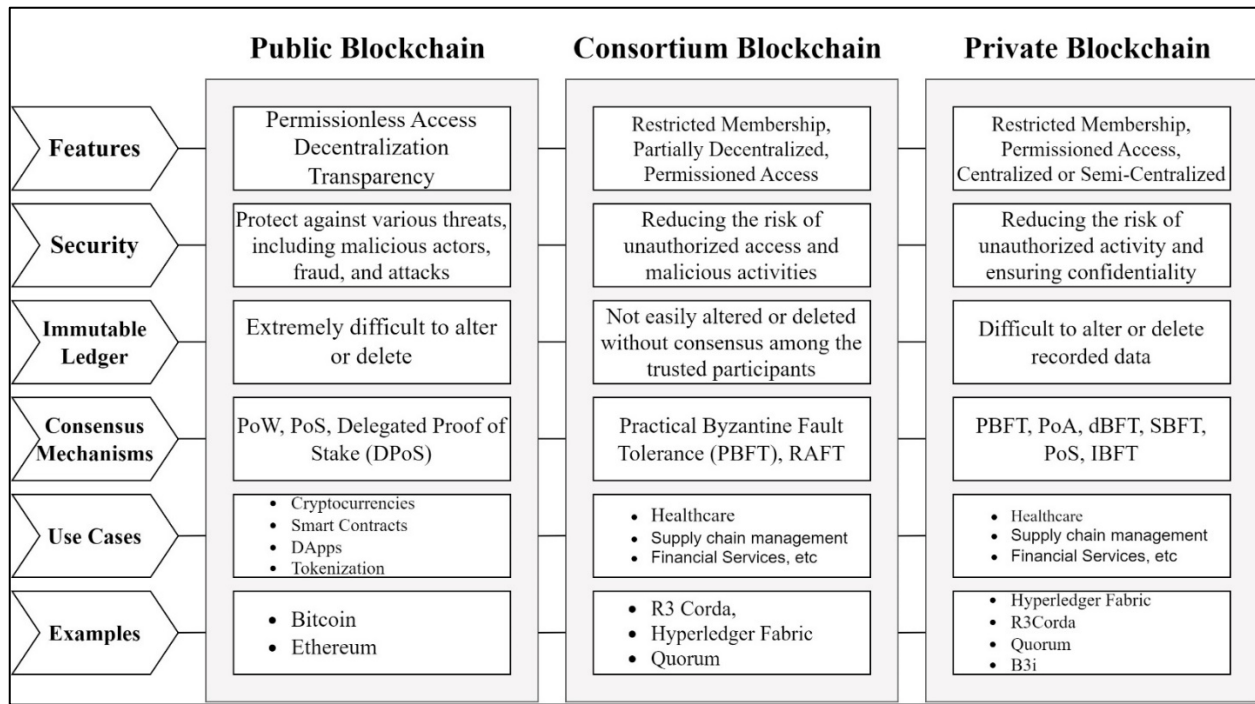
|  | Public Blockchain | Consortium Blockchain | Private Blockchain |
|---|---|---|---|
| Features | Permissionless Access Decentralization Transparency | Restricted Membership, Partially Decentralized, Permissioned Access | Restricted Membership, Permissioned Access, Centralized or Semi-Centralized |
| Security | Protect against various threats, including malicious actors, fraud, and attacks | Reducing the risk of unauthorized access and malicious activities | Reducing the risk of unauthorized activity and ensuring confidentiality |
| Immutable Ledger | Extremely difficult to alter or delete | Not easily altered or deleted without consensus among the trusted participants | Difficult to alter or delete recorded data |
| Consensus Mechanisms | PoW, PoS, Delegated Proof of Stake (DPoS) | Practical Byzantine Fault Tolerance (PBFT), RAFT | PBFT, PoA, dBFT, SBFT, PoS, IBFT |
| Use Cases | • Cryptocurrencies • Smart Contracts • DApps • Tokenization | • Healthcare • Supply chain management • Financial Services, etc | • Healthcare • Supply chain management • Financial Services, etc |
| Examples | • Bitcoin • Ethereum | • R3 Corda, • Hyperledger Fabric • Quorum | • Hyperledger Fabric • R3Corda • Quorum • B3i |